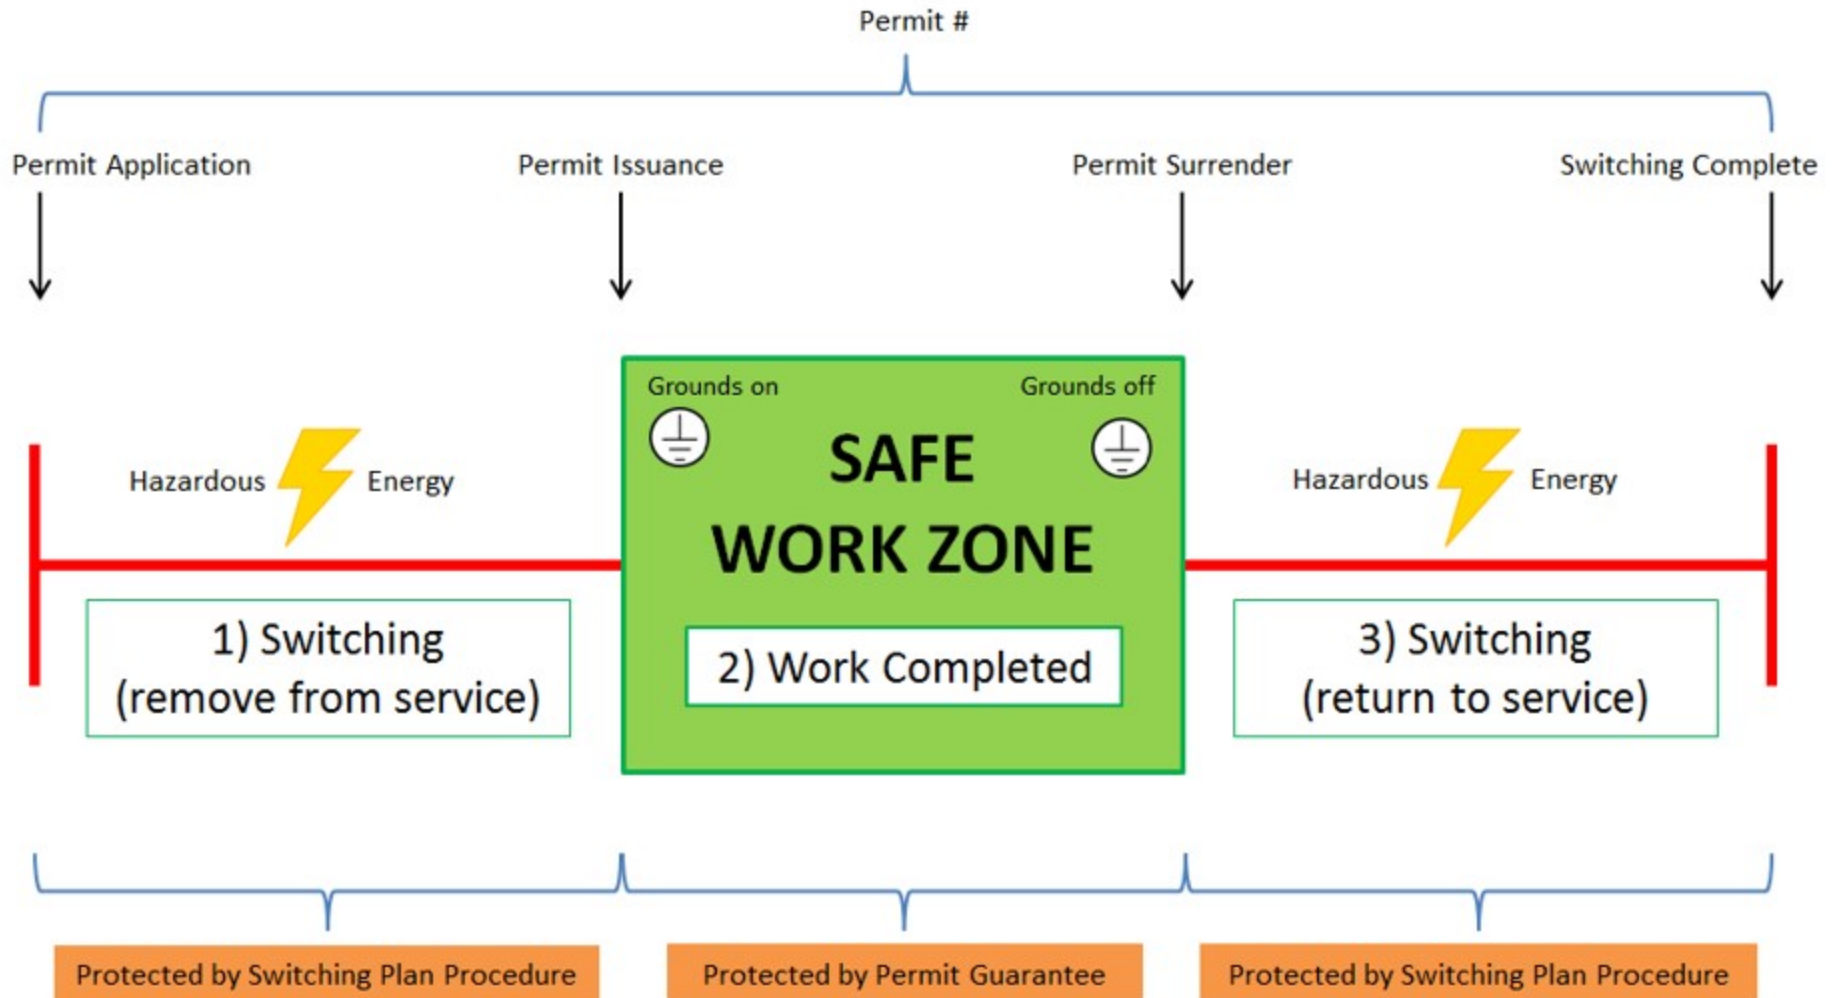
Permit #

Permit Application

Permit Issuance

Permit Surrender

Switching Complete

Hazardous Energy

1) Switching (remove from service)

Grounds on

Grounds off

SAFE WORK ZONE

2) Work Completed

Hazardous Energy

3) Switching (return to service)

Protected by Switching Plan Procedure

Protected by Permit Guarantee

Protected by Switching Plan Procedure